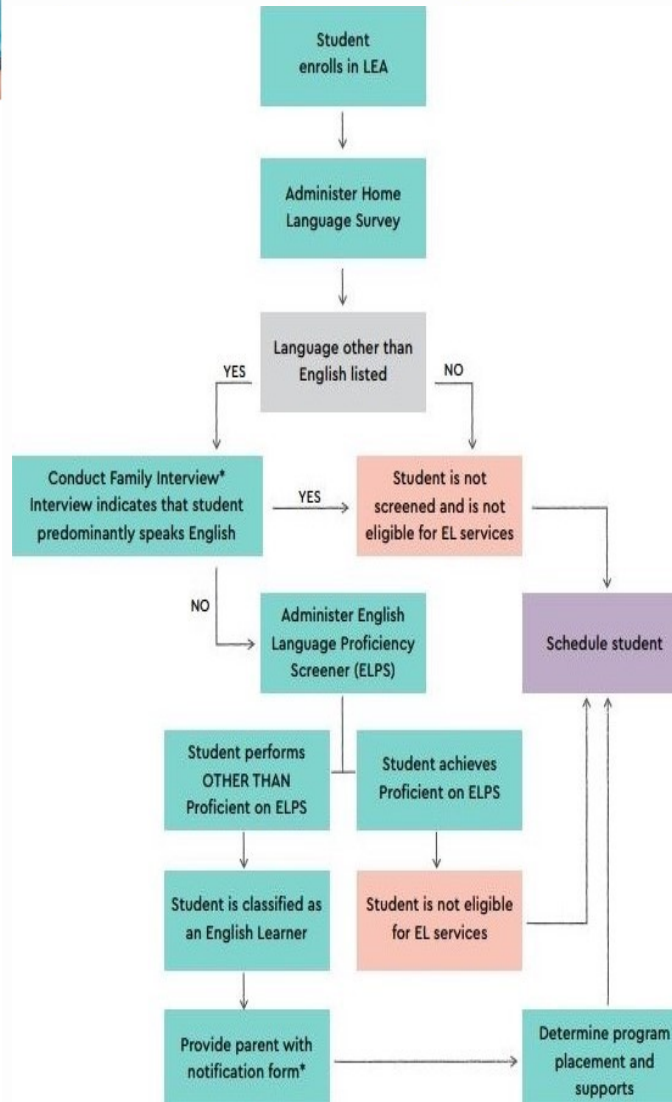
Student enrolls in LEA

Administer Home Language Survey

Language other than English listed

YES

NO

Conduct Family Interview* Interview indicates that student predominantly speaks English

YES

Student is not screened and is not eligible for EL services

NO

Administer English Language Proficiency Screener (ELPS)

Schedule student

Student performs OTHER THAN Proficient on ELPS

Student achieves Proficient on ELPS

Student is classified as an English Learner

Student is not eligible for EL services

Provide parent with notification form*

Determine program placement and supports